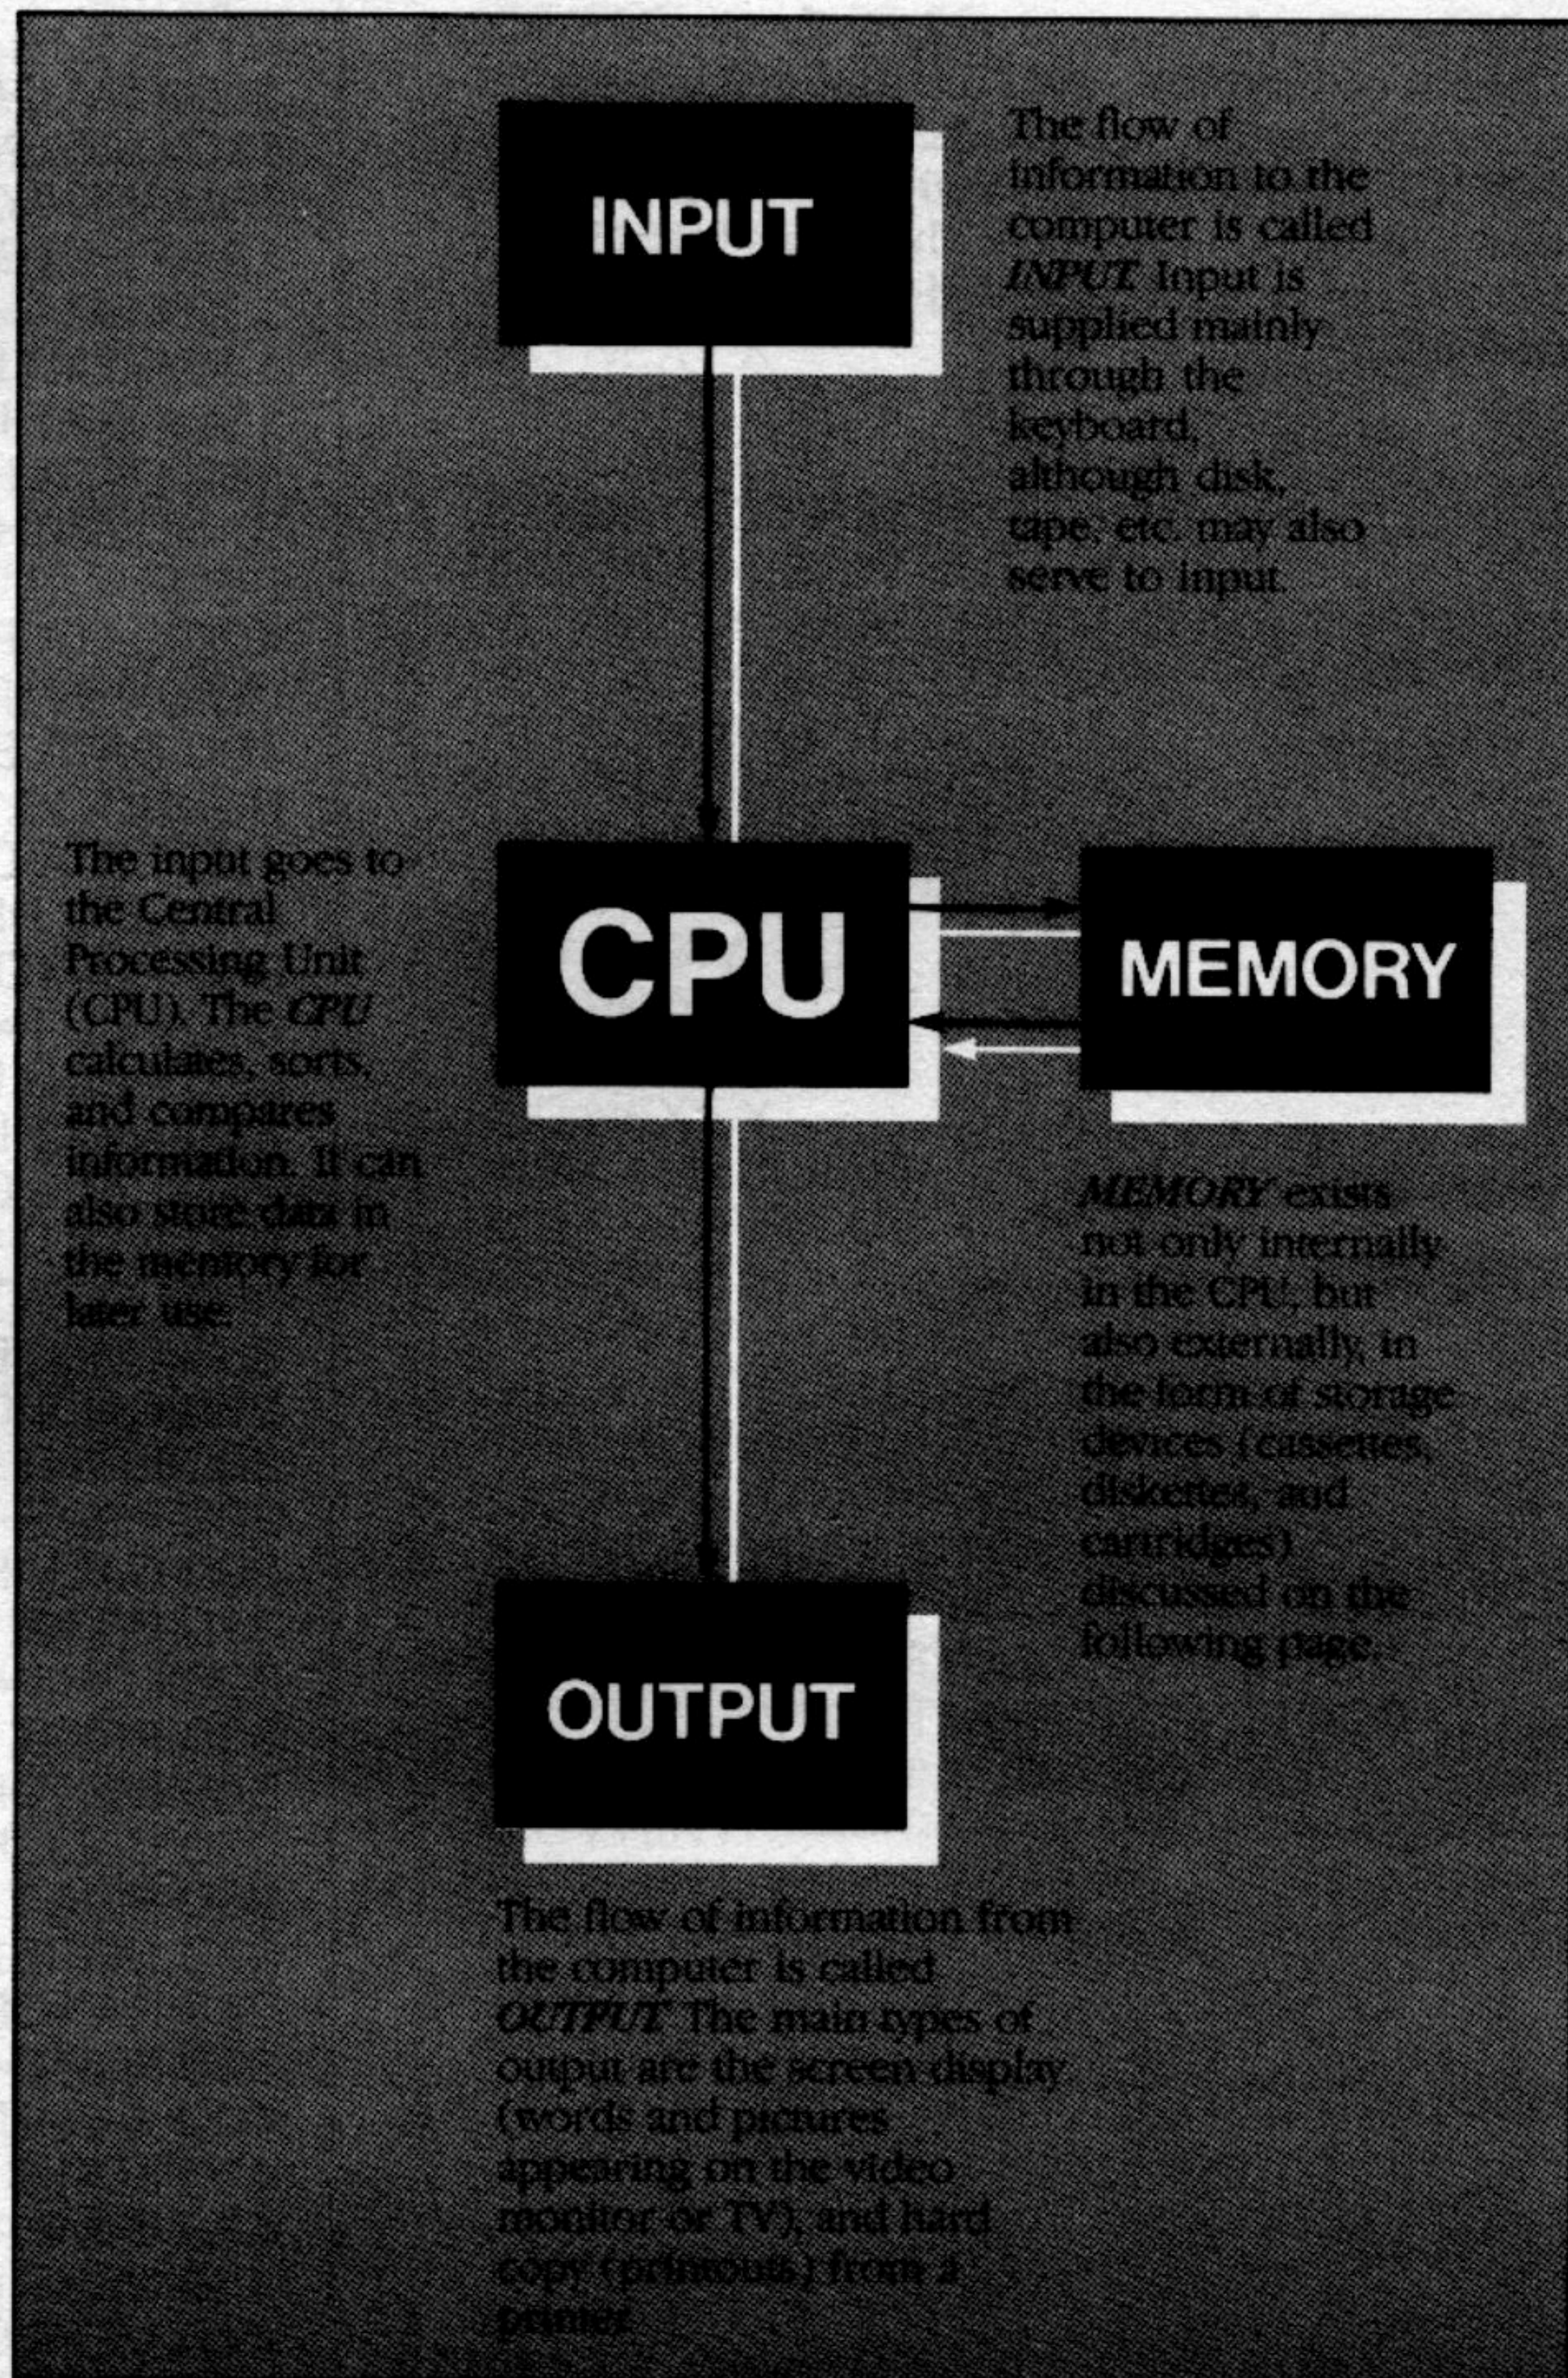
INPUT

The flow of information to the computer is called *INPUT*. Input is supplied mainly through the keyboard, although disk, tape, etc. may also serve to input.

The input goes to the Central Processing Unit (CPU). The *CPU* calculates, sorts, and compares information. It can also store data in the memory for later use.

CPU

MEMORY

*MEMORY* exists not only internally in the CPU, but also externally, in the form of storage devices (cassettes, diskettes, and cartridges) discussed on the following page.

OUTPUT

The flow of information from the computer is called *OUTPUT*. The main types of output are the screen display (words and pictures appearing on the video monitor or TV), and hard copy (printouts) from a printer.